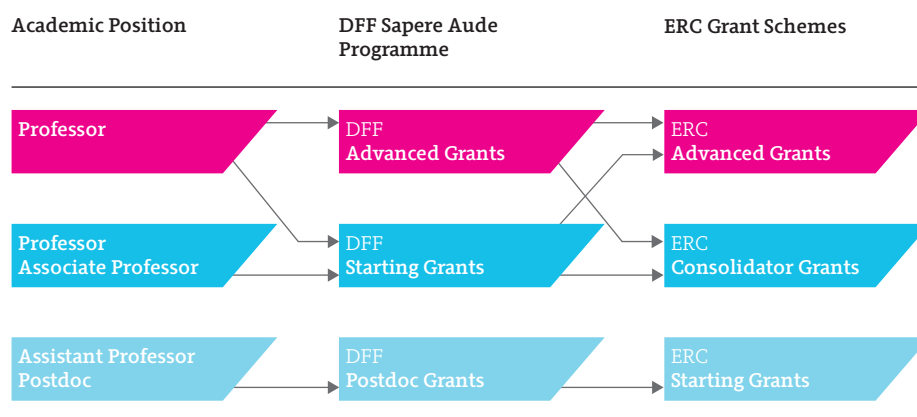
| Academic Position | DFF Sapere Aude Programme | ERC Grant Schemes |
|---|---|---|
| Professor | DFF Advanced Grants | ERC Advanced Grants |
| Professor Associate Professor | DFF Starting Grants | ERC Consolidator Grants |
| Assistant Professor Postdoc | DFF Postdoc Grants | ERC Starting Grants |